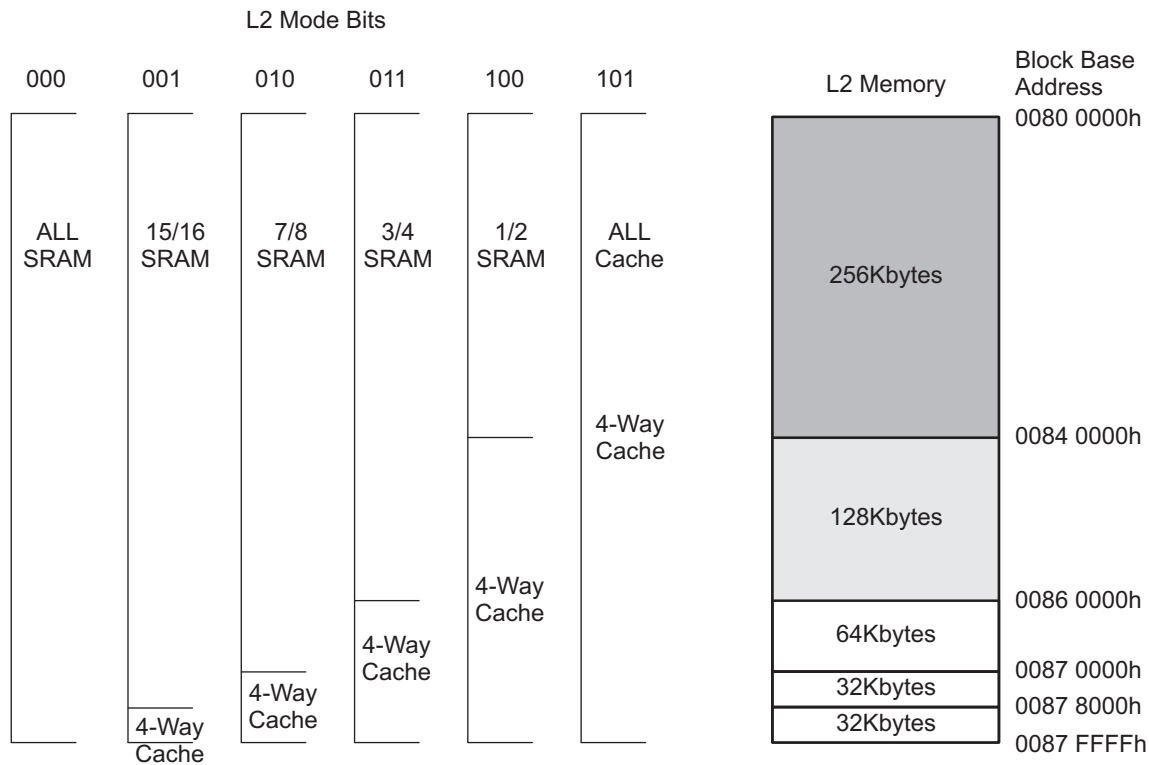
L2 Mode Bits

000 001 010 011 100 101

ALL SRAM

15/16 SRAM

4-Way Cache

7/8 SRAM

4-Way Cache

3/4 SRAM

4-Way Cache

1/2 SRAM

4-Way Cache

ALL Cache

4-Way Cache

L2 Memory

Block Base Address

0080 0000h

256Kbytes

0084 0000h

128Kbytes

0086 0000h

64Kbytes

0087 0000h

32Kbytes

0087 8000h

32Kbytes

0087 FFFFh